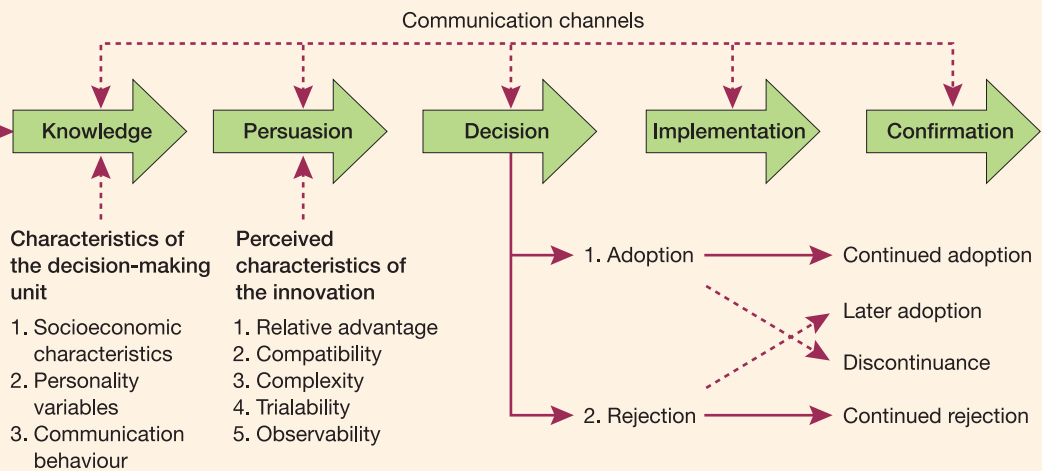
Communication channels

Knowledge

Persuasion

Decision

Implementation

Confirmation

Characteristics of the decision-making unit

1. Socioeconomic characteristics
2. Personality variables
3. Communication behaviour

Perceived characteristics of the innovation

1. Relative advantage
2. Compatibility
3. Complexity
4. Trialability
5. Observability

1. Adoption

2. Rejection

Continued adoption

Later adoption

Discontinuance

Continued rejection